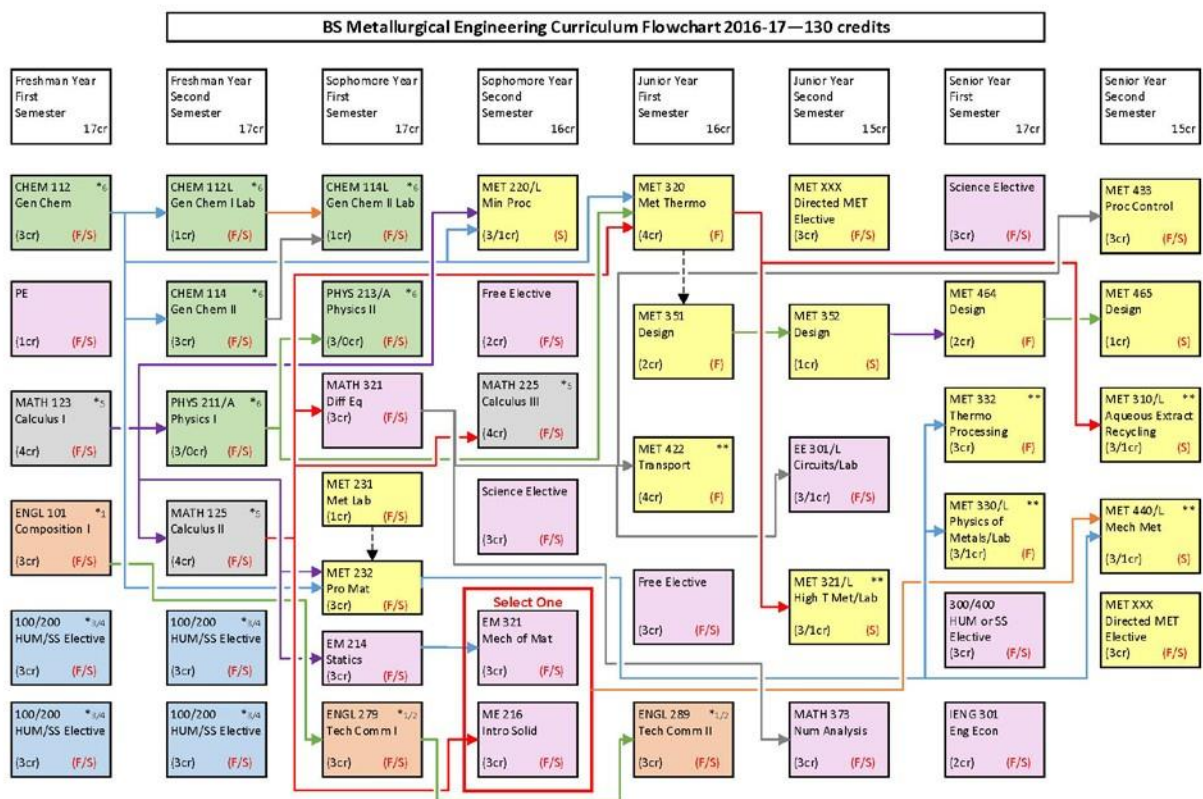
BS Metallurgical Engineering Curriculum Flowchart 2016-17—130 credits

Freshman Year First Semester 17cr

Freshman Year Second Semester 17cr

Sophomore Year First Semester 17cr

Sophomore Year Second Semester 16cr

Junior Year First Semester 16cr

Junior Year Second Semester 15cr

Senior Year First Semester 17cr

Senior Year Second Semester 15cr

CHEM 112 *6
Gen Chem
(3cr) (F/S)

PE
(1cr) (F/S)

MATH 123 *5
Calculus I
(4cr) (F/S)

ENGL 101 *1
Composition I
(3cr) (F/S)

100/200 *3/4
HUM/SS Elective
(3cr) (F/S)

100/200 *3/4
HUM/SS Elective
(3cr) (F/S)

CHEM 112L *6
Gen Chem I Lab
(1cr) (F/S)

CHEM 114 *6
Gen Chem II
(3cr) (F/S)

PHYS 211/A *6
Physics I
(3/0cr) (F/S)

MATH 125 *5
Calculus II
(4cr) (F/S)

100/200 *3/4
HUM/SS Elective
(3cr) (F/S)

100/200 *3/4
HUM/SS Elective
(3cr) (F/S)

CHEM 114L *6
Gen Chem II Lab
(1cr) (F/S)

PHYS 213/A *6
Physics II
(3/0cr) (F/S)

MATH 321
Diff Eq
(3cr) (F/S)

MET 231
Met Lab
(1cr) (F/S)

MET 232
Pro Mat
(3cr) (F/S)

EM 214
Statics
(3cr) (F/S)

ENGL 279 *1/2
Tech Comm I
(3cr) (F/S)

MET 220/L
Min Proc
(3/1cr) (S)

Free Elective
(2cr) (F/S)

MATH 225 *5
Calculus III
(4cr) (F/S)

Science Elective
(3cr) (F/S)

Select One

EM 321
Mech of Mat
(3cr) (F/S)

ME 216
Intro Solid
(3cr) (F/S)

MET 320
Met Thermo
(4cr) (F)

MET 351
Design
(2cr) (F)

MET 422 **
Transport
(4cr) (F)

Free Elective
(3cr) (F/S)

ENGL 289 *1/2
Tech Comm II
(3cr) (F/S)

MET XXX
Directed MET Elective
(3cr) (F/S)

MET 352
Design
(1cr) (S)

EE 301/L
Circuits/Lab
(3/1cr) (F/S)

MET 321/L **
High T Met/Lab
(3/1cr) (S)

MATH 373
Num Analysis
(3cr) (F/S)

Science Elective
(3cr) (F/S)

MET 464
Design
(2cr) (F)

MET 332 **
Thermo Processing
(3cr) (F)

MET 330/L **
Physics of Metals/Lab
(3/1cr) (F)

300/400
HUM or SS Elective
(3cr) (F/S)

IENG 301
Eng Econ
(2cr) (F/S)

MET 433
Proc Control
(3cr) (F/S)

MET 465
Design
(1cr) (S)

MET 310/L **
Aqueous Extract Recycling
(3/1cr) (S)

MET 440/L **
Mech Met
(3/1cr) (S)

MET XXX
Directed MET Elective
(3cr) (F/S)